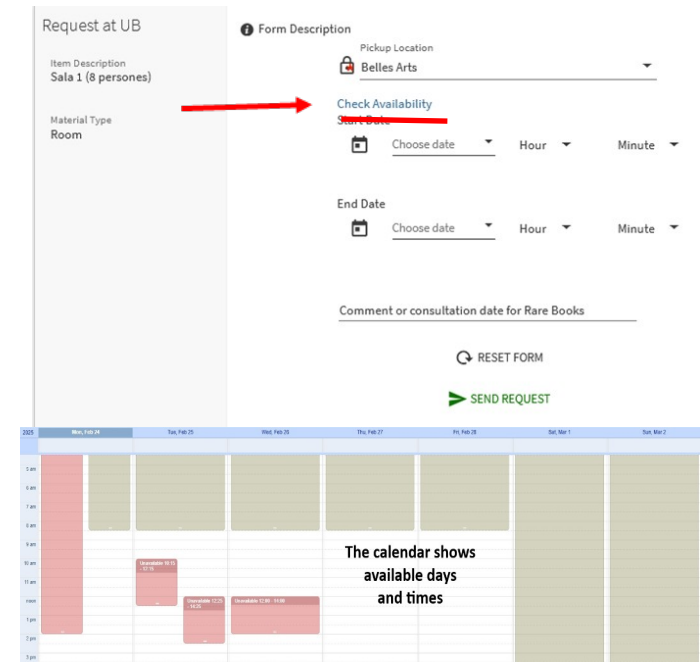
Request at UB

Item Description
Sala 1 (8 persones)

Material Type
Room

Form Description

Pickup Location
Belles Arts

Check Availability
Start Date

Choose date
Hour
Minute

End Date

Choose date
Hour
Minute

Comment or consultation date for Rare Books

RESET FORM

SEND REQUEST

2025 | Mon, Feb 24 | Tue, Feb 25 | Wed, Feb 26 | Thu, Feb 27 | Fri, Feb 28 | Sat, Mar 1 | Sun, Mar 2

5 am
6 am
7 am
8 am
9 am
10 am
11 am
noon
1 pm
2 pm
3 pm

Unavailable 10:15 - 12:15
Unavailable 12:25 - 14:25
Unavailable 12:00 - 14:00

The calendar shows available days and times